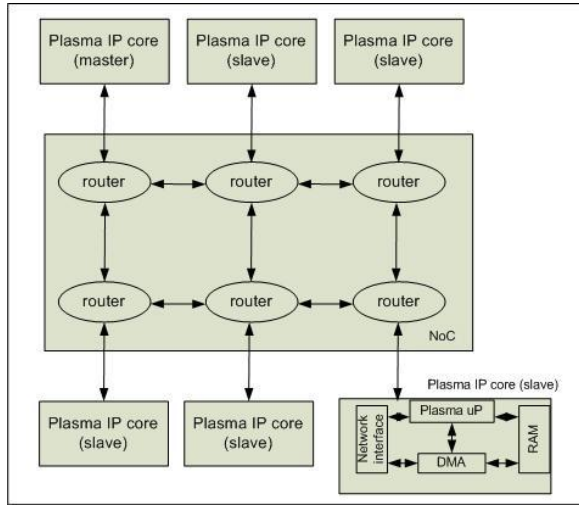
Plasma IP core
(master)

Plasma IP core
(slave)

Plasma IP core
(slave)

router

router

router

router

router

router

NoC

Plasma IP core (slave)

Plasma IP core
(slave)

Plasma IP core
(slave)

Network interface

Plasma uP

DMA

RAM